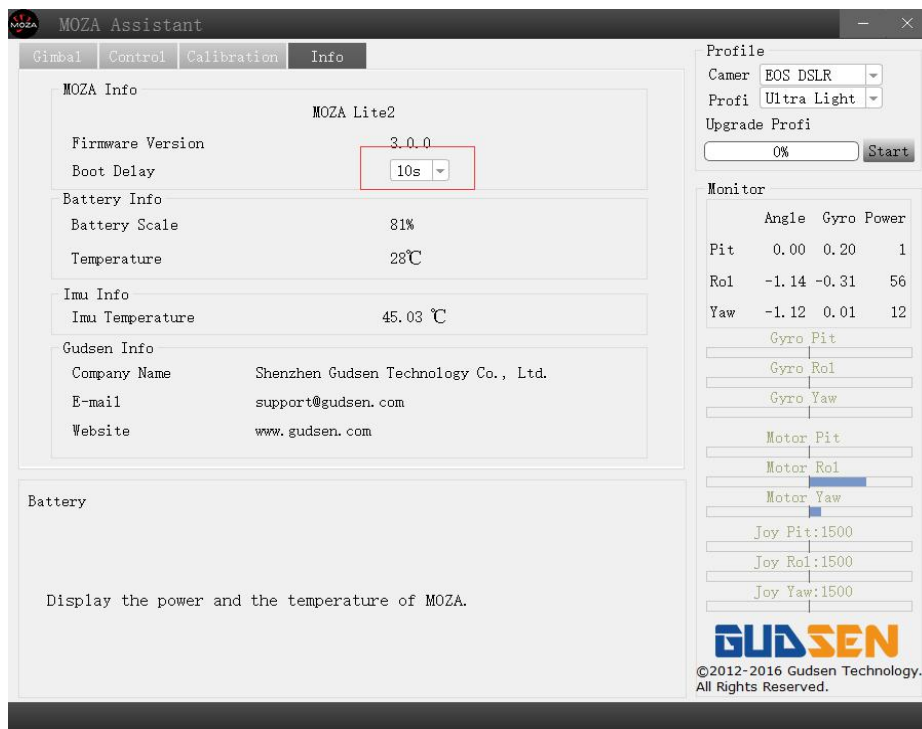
MOZA
MOZA Assistant

Gimbal Control Calibration Info

MOZA Info
MOZA Lite2
Firmware Version 3.0.0
Boot Delay 10s

Battery Info
Battery Scale 81%
Temperature 28℃

Imu Info
Imu Temperature 45.03 ℃

Gudsen Info
Company Name Shenzhen Gudsen Technology Co., Ltd.
E-mail support@gudsen.com
Website www.gudsen.com

Battery

Display the power and the temperature of MOZA.

Profile
Camer EOS DSLR
Profi Ultra Light
Upgrade Profi
0%
Start

Monitor

| | Angle | Gyro | Power |
|---|---|---|---|
| Pit | 0.00 | 0.20 | 1 |
| Rol | -1.14 | -0.31 | 56 |
| Yaw | -1.12 | 0.01 | 12 |

Gyro Pit
Gyro Rol
Gyro Yaw
Motor Pit
Motor Rol
Motor Yaw
Joy Pit:1500
Joy Rol:1500
Joy Yaw:1500

GUDSEN
©2012-2016 Gudsen Technology.
All Rights Reserved.